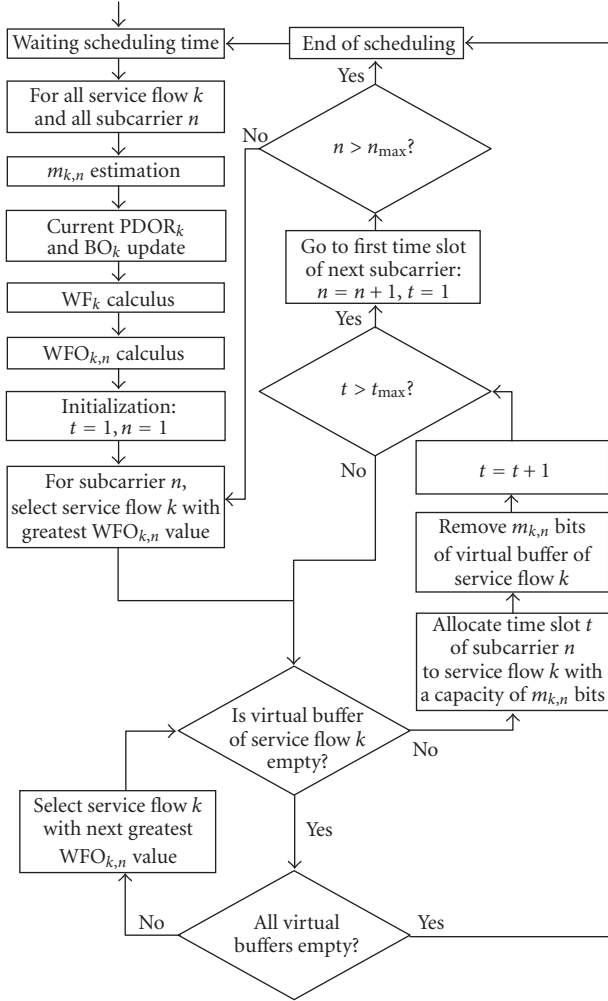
Waiting scheduling time

End of scheduling

Yes

For all service flow $k$ and all subcarrier $n$

No

$n > n_{\max}$?

$m_{k,n}$ estimation

Current PDOR$_k$ and BO$_k$ update

Go to first time slot of next subcarrier: $n = n + 1$, $t = 1$

WF$_k$ calculus

Yes

WFO$_{k,n}$ calculus

$t > t_{\max}$?

Initialization: $t = 1$, $n = 1$

No

$t = t + 1$

For subcarrier $n$, select service flow $k$ with greatest WFO$_{k,n}$ value

Remove $m_{k,n}$ bits of virtual buffer of service flow $k$

Allocate time slot $t$ of subcarrier $n$ to service flow $k$ with a capacity of $m_{k,n}$ bits

Is virtual buffer of service flow $k$ empty?

No

Select service flow $k$ with next greatest WFO$_{k,n}$ value

Yes

No

All virtual buffers empty?

Yes